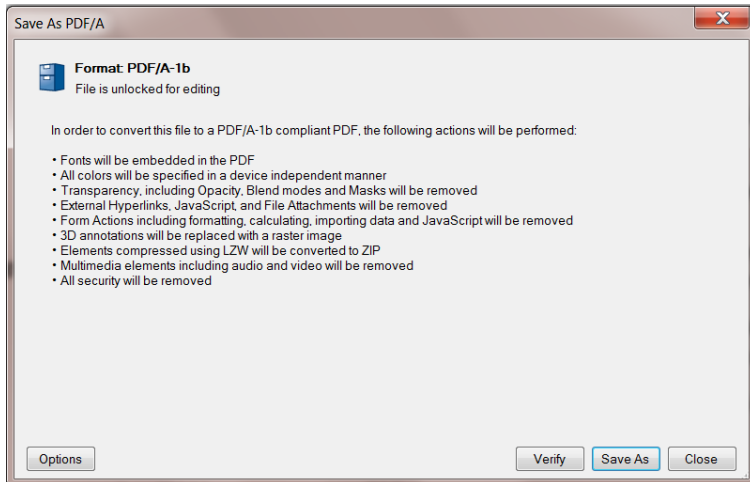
Save As PDF/A

Format: PDF/A-1b
File is unlocked for editing

In order to convert this file to a PDF/A-1b compliant PDF, the following actions will be performed:

• Fonts will be embedded in the PDF
• All colors will be specified in a device independent manner
• Transparency, including Opacity, Blend modes and Masks will be removed
• External Hyperlinks, JavaScript, and File Attachments will be removed
• Form Actions including formatting, calculating, importing data and JavaScript will be removed
• 3D annotations will be replaced with a raster image
• Elements compressed using LZW will be converted to ZIP
• Multimedia elements including audio and video will be removed
• All security will be removed

Options

Verify

Save As

Close